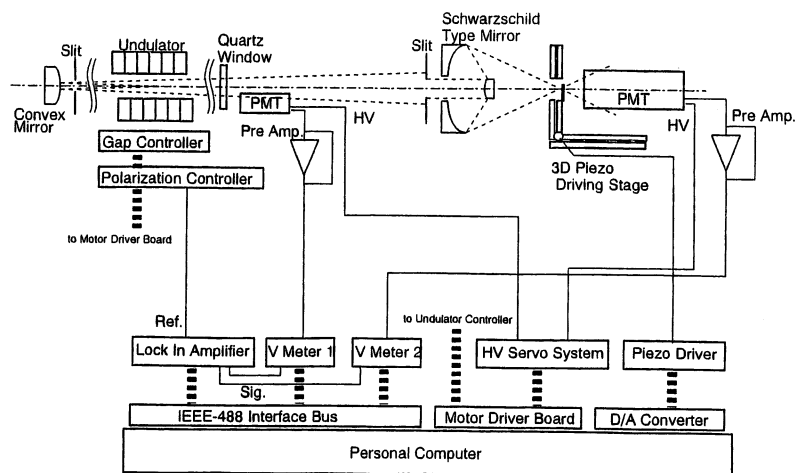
Schwarzschild Type Mirror

Slit

Undulator

Quartz Window

Slit

Convex Mirror

PMT

PMT

HV

HV

Pre Amp.

Pre Amp.

Gap Controller

3D Piezo Driving Stage

Polarization Controller

to Motor Driver Board

Ref.

to Undulator Controller

Lock In Amplifier

V Meter 1

V Meter 2

HV Servo System

Piezo Driver

Sig.

IEEE-488 Interface Bus

Motor Driver Board

D/A Converter

Personal Computer